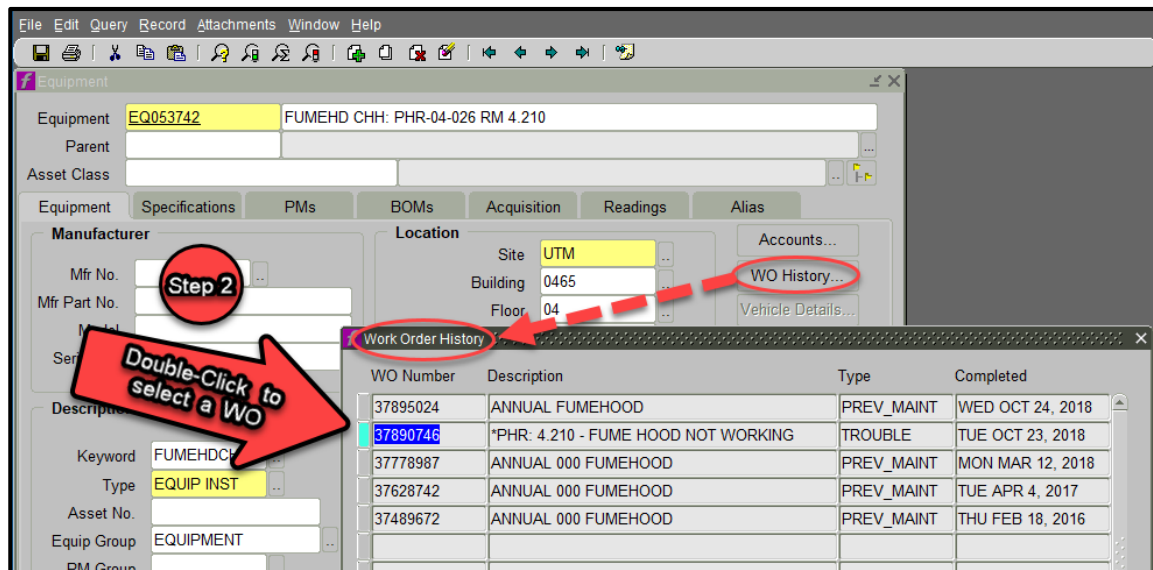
File Edit Query Record Attachments Window Help

Equipment

Equipment EQ053742 FUMEHD CHH: PHR-04-026 RM 4.210
Parent
Asset Class

Equipment | Specifications | PMs | BOMs | Acquisition | Readings | Alias

Manufacturer
Mfr No.
Mfr Part No.
Model
Seri

Location
Site UTM
Building 0465
Floor 04

Accounts...
WO History...
Vehicle Details...

Step 2

Double-Click to select a WO

Descriptio
Keyword FUMEHDCH
Type EQUIP INST
Asset No.
Equip Group EQUIPMENT
PM Group

Work Order History

| WO Number | Description | Type | Completed |
|---|---|---|---|
| 37895024 | ANNUAL FUMEHOOD | PREV_MAINT | WED OCT 24, 2018 |
| 37890746 | *PHR: 4.210 - FUME HOOD NOT WORKING | TROUBLE | TUE OCT 23, 2018 |
| 37778987 | ANNUAL 000 FUMEHOOD | PREV_MAINT | MON MAR 12, 2018 |
| 37628742 | ANNUAL 000 FUMEHOOD | PREV_MAINT | TUE APR 4, 2017 |
| 37489672 | ANNUAL 000 FUMEHOOD | PREV_MAINT | THU FEB 18, 2016 |